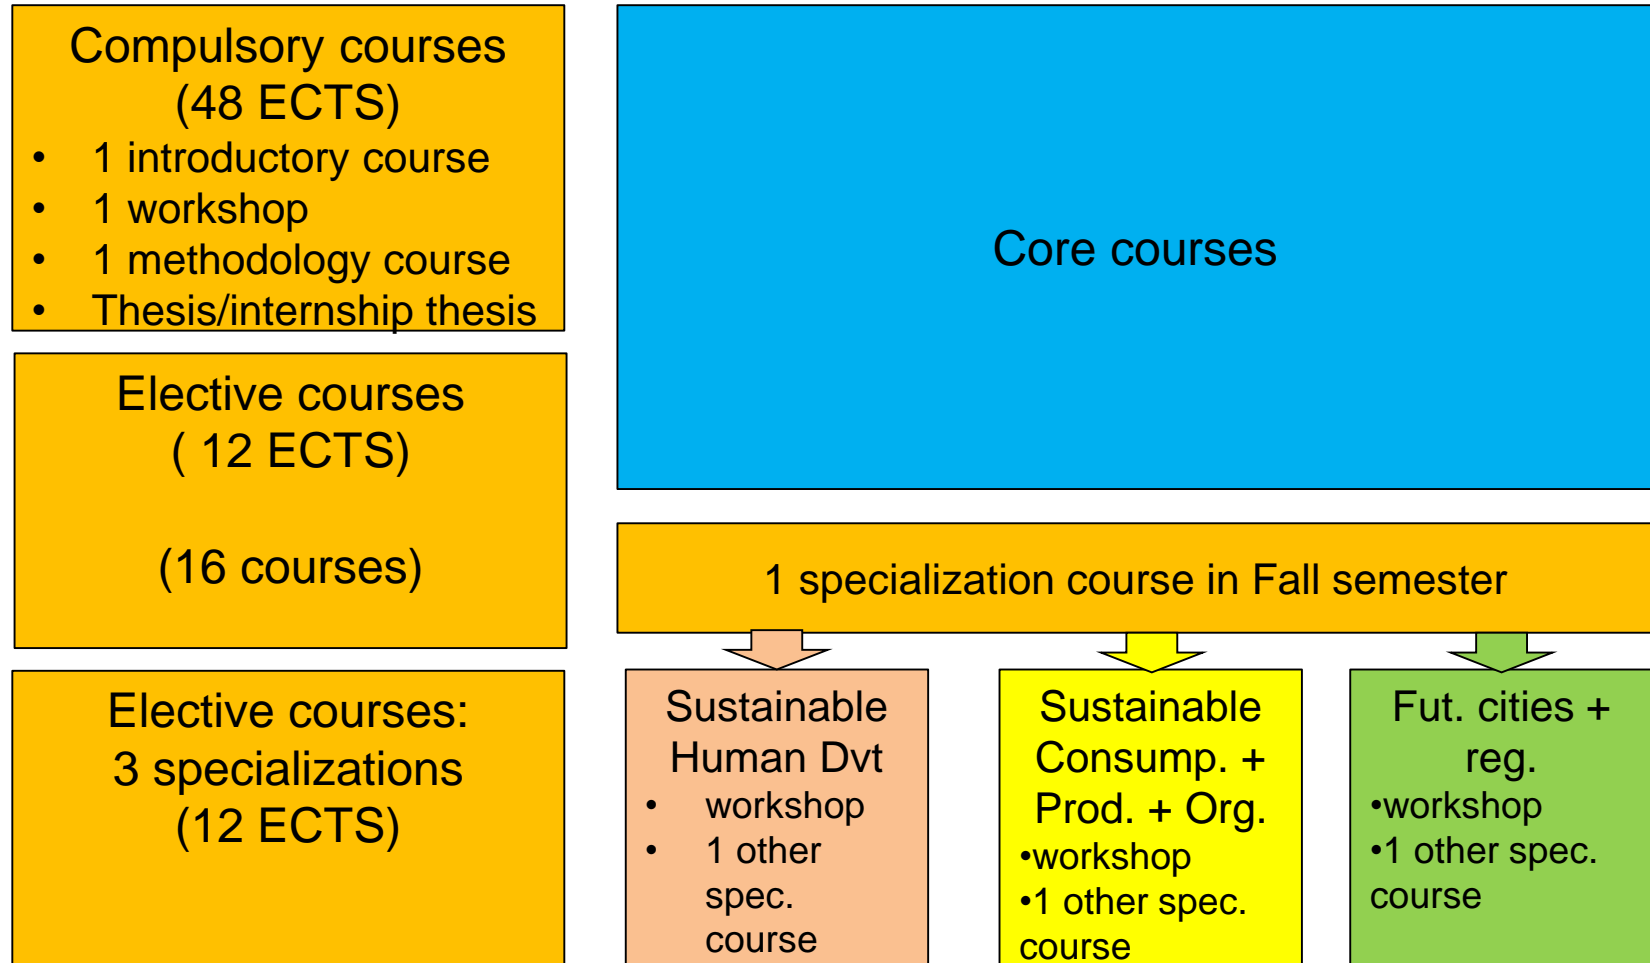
Compulsory courses (48 ECTS)
- 1 introductory course
- 1 workshop
- 1 methodology course
- Thesis/internship thesis

Elective courses ( 12 ECTS)

(16 courses)

Elective courses: 3 specializations (12 ECTS)

Core courses

1 specialization course in Fall semester

Sustainable Human Dvt
- workshop
- 1 other spec. course

Sustainable Consump. + Prod. + Org.
•workshop
•1 other spec. course

Fut. cities + reg.
•workshop
•1 other spec. course